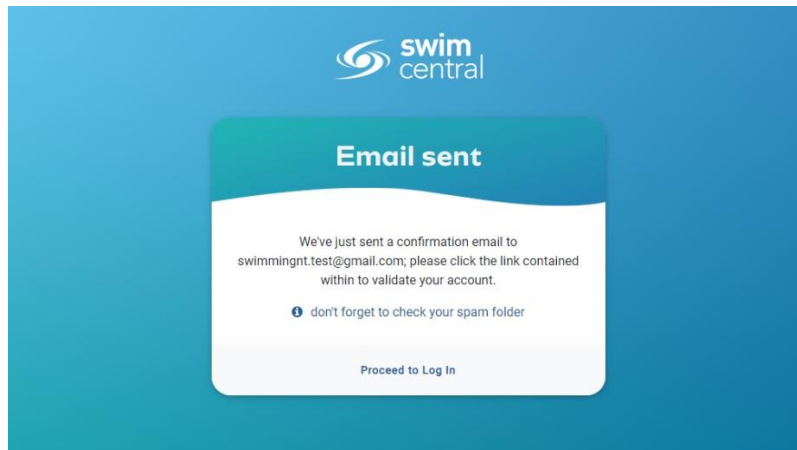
swim central

Email sent

We've just sent a confirmation email to swimmingnt.test@gmail.com; please click the link contained within to validate your account.

don't forget to check your spam folder

Proceed to Log In